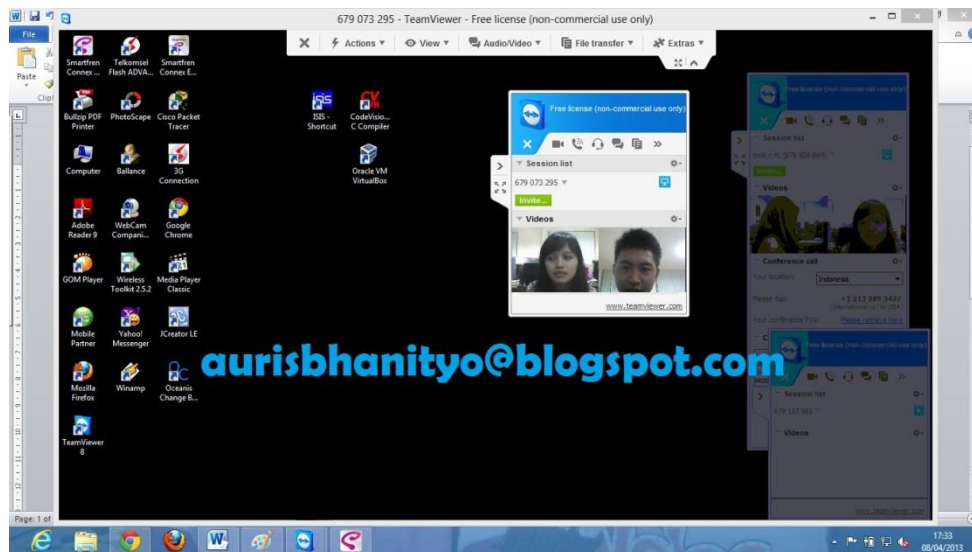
679 073 295 - TeamViewer - Free license (non-commercial use only)

File

Paste

Clip

Actions ▾ View ▾ Audio/Video ▾ File transfer ▾ Extras ▾

Smartfren Connex ...

Telkomsel Flash ADVA...

Smartfren Connex E...

Bullzip PDF Printer

PhotoScape

Cisco Packet Tracer

ISIS - Shortcut

CodeVisio... C Compiler

Computer

Ballance

3G Connection

Oracle VM VirtualBox

Adobe Reader 9

WebCam Compani...

Google Chrome

GOM Player

Wireless Toolkit 2.5.2

Media Player Classic

Mobile Partner

Yahoo! Messenger

JCreator LE

Mozilla Firefox

Winamp

Oceanis Change B...

TeamViewer 8

Free license (non-commercial use only)

Session list

679 073 295

Invite...

Videos

www.teamviewer.com

Free license (non-commercial use only)

Session list

Videos

Conference call

Your location:

Indonesia

Please dial:

+1 213 389 3427

Your conference PIN:

Please retrieve here

Free license (non-commercial use only)

Session list

Videos

aurisbhanityo@blogspot.com

Page: 1 of

17:33
08/04/2013